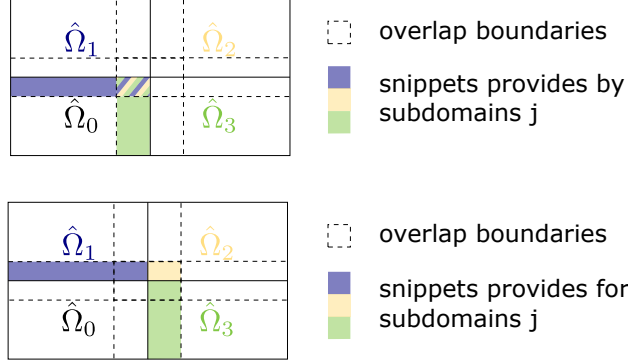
$\hat{\Omega}_1$ $\hat{\Omega}_2$

$\hat{\Omega}_0$ $\hat{\Omega}_3$

overlap boundaries

snippets provides by subdomains j

$\hat{\Omega}_1$ $\hat{\Omega}_2$

$\hat{\Omega}_0$ $\hat{\Omega}_3$

overlap boundaries

snippets provides for subdomains j